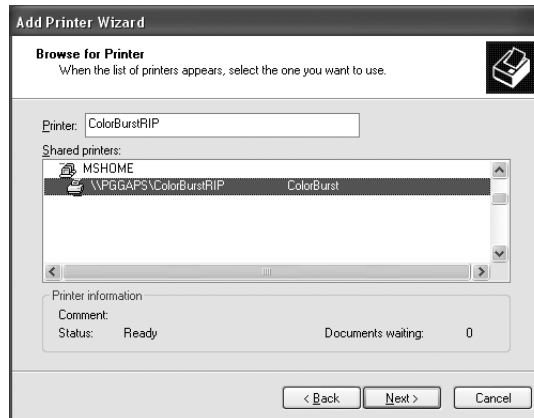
Add Printer Wizard

Browse for Printer
When the list of printers appears, select the one you want to use.

Printer: ColorBurstRIP

Shared printers:
MSHOME
\\PGGAPS\ColorBurstRIP ColorBurst

Printer information
Comment:
Status: Ready
Documents waiting: 0

< Back
Next >
Cancel